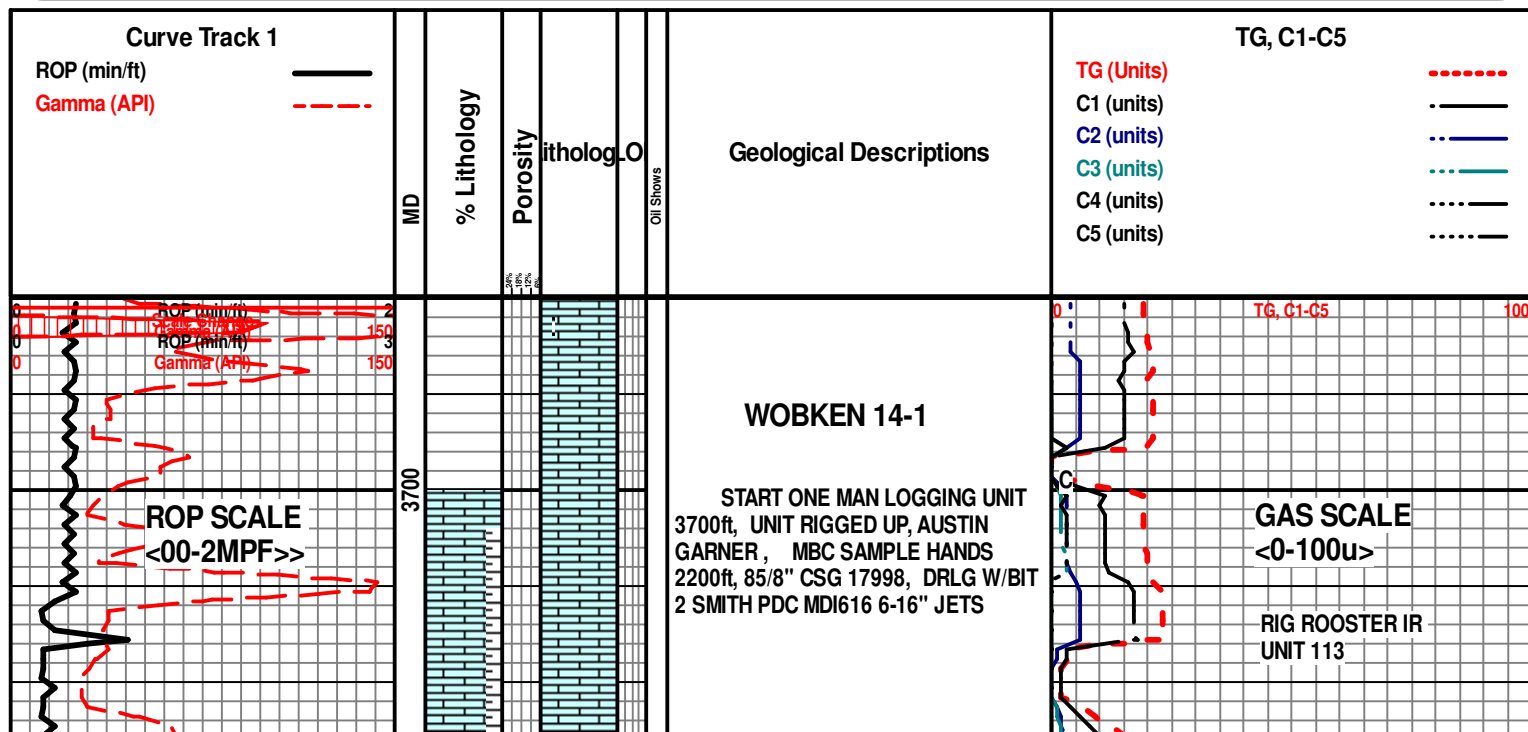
Curve Track 1
ROP (min/ft)
Gamma (API)

MD

% Lithology

Porosity

itholog

LO

Oil Shows

Geological Descriptions

TG, C1-C5
TG (Units)
C1 (units)
C2 (units)
C3 (units)
C4 (units)
C5 (units)

24%
18%
12%
6%

0 ROP (min/ft) 2
0 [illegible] 150
0 ROP (min/ft) 3
0 Gamma (API) 150

ROP SCALE
<00-2MPF>>

3700

WOBKEN 14-1

START ONE MAN LOGGING UNIT 3700ft, UNIT RIGGED UP, AUSTIN GARNER , MBC SAMPLE HANDS 2200ft, 85/8" CSG 17998, DRLG W/BIT 2 SMITH PDC MDI616 6-16" JETS

0 TG, C1-C5 100

C

GAS SCALE
<0-100u>

RIG ROOSTER IR
UNIT 113